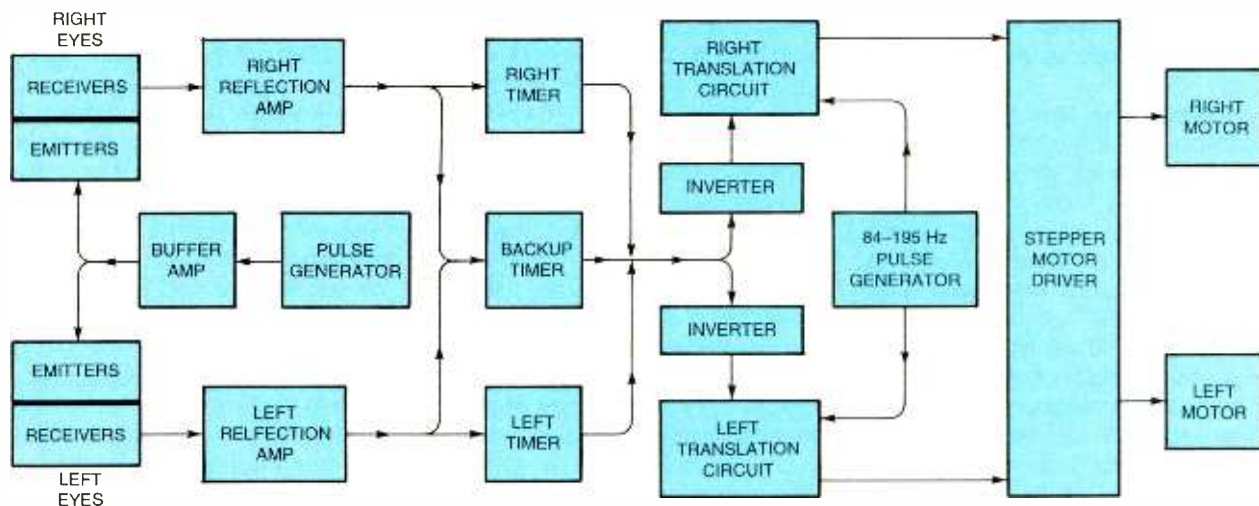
RIGHT EYES

RECEIVERS

EMITTERS

RIGHT REFLECTION AMP

RIGHT TIMER

RIGHT TRANSLATION CIRCUIT

STEPPER MOTOR DRIVER

RIGHT MOTOR

INVERTER

BUFFER AMP

PULSE GENERATOR

BACKUP TIMER

84–195 Hz PULSE GENERATOR

INVERTER

EMITTERS

RECEIVERS

LEFT RELFECTION AMP

LEFT TIMER

LEFT TRANSLATION CIRCUIT

LEFT MOTOR

LEFT EYES